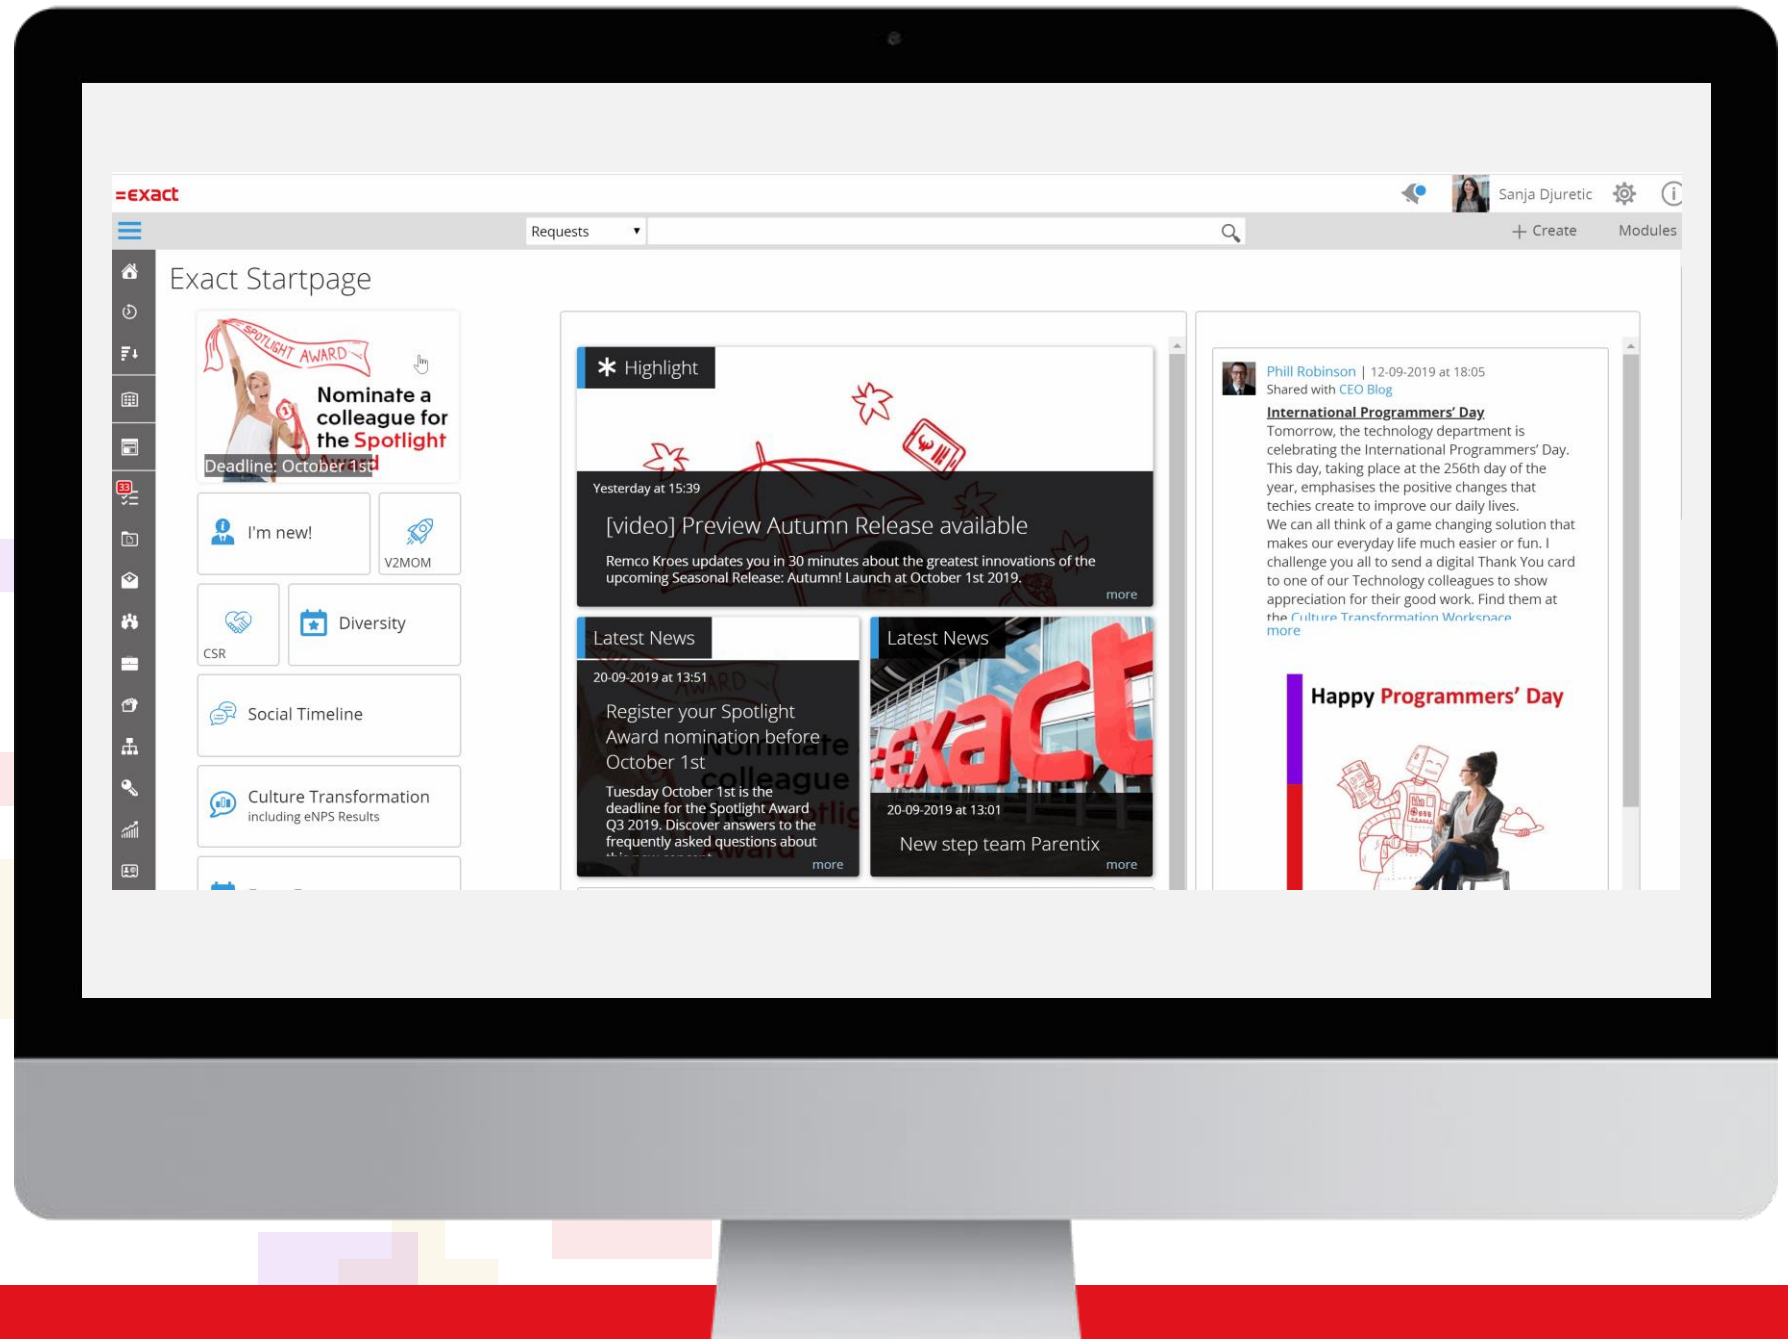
=exact

Sanja Djuretic

Requests ▾

+ Create Modules

Exact Startpage

SPOTLIGHT AWARD

Nominate a colleague for the Spotlight Award

Deadline: October 1st

I'm new!

V2MOM

CSR

Diversity

Social Timeline

Culture Transformation
including eNPS Results

✱ Highlight

Yesterday at 15:39

[video] Preview Autumn Release available

Remco Kroes updates you in 30 minutes about the greatest innovations of the upcoming Seasonal Release: Autumn! Launch at October 1st 2019.

more

Latest News

20-09-2019 at 13:51

Register your Spotlight Award nomination before October 1st

Tuesday October 1st is the deadline for the Spotlight Award Q3 2019. Discover answers to the frequently asked questions about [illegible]

more

Latest News

20-09-2019 at 13:01

New step team Parentix

more

Phill Robinson | 12-09-2019 at 18:05
Shared with CEO Blog

International Programmers' Day

Tomorrow, the technology department is celebrating the International Programmers' Day. This day, taking place at the 256th day of the year, emphasises the positive changes that techies create to improve our daily lives.
We can all think of a game changing solution that makes our everyday life much easier or fun. I challenge you all to send a digital Thank You card to one of our Technology colleagues to show appreciation for their good work. Find them at the Culture Transformation Workspace
more

Happy Programmers' Day